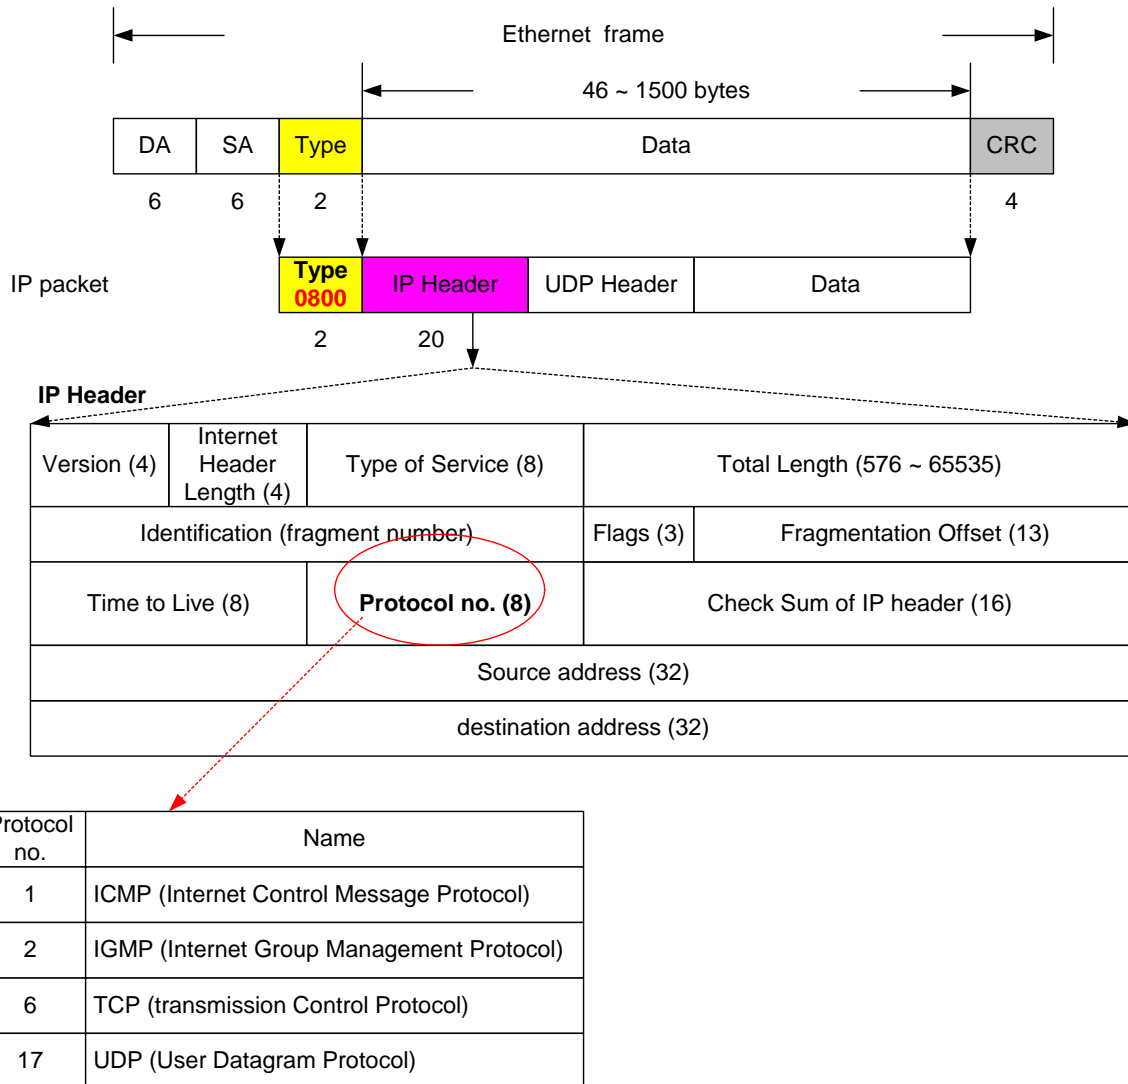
Ethernet frame

46 ~ 1500 bytes

| DA | SA | Type | Data | CRC |
|---|---|---|---|---|
| 6 | 6 | 2 | | 4 |

IP packet

| Type 0800 | IP Header | UDP Header | Data |
|---|---|---|---|
| 2 | 20 | | |

IP Header

| Version (4) | Internet Header Length (4) | Type of Service (8) | Total Length (576 ~ 65535) | |
|---|---|---|---|---|
| Identification (fragment number) | | | Flags (3) | Fragmentation Offset (13) |
| Time to Live (8) | | Protocol no. (8) | Check Sum of IP header (16) | |
| Source address (32) | | | | |
| destination address (32) | | | | |

| rotocol no. | Name |
|---|---|
| 1 | ICMP (Internet Control Message Protocol) |
| 2 | IGMP (Internet Group Management Protocol) |
| 6 | TCP (transmission Control Protocol) |
| 17 | UDP (User Datagram Protocol) |